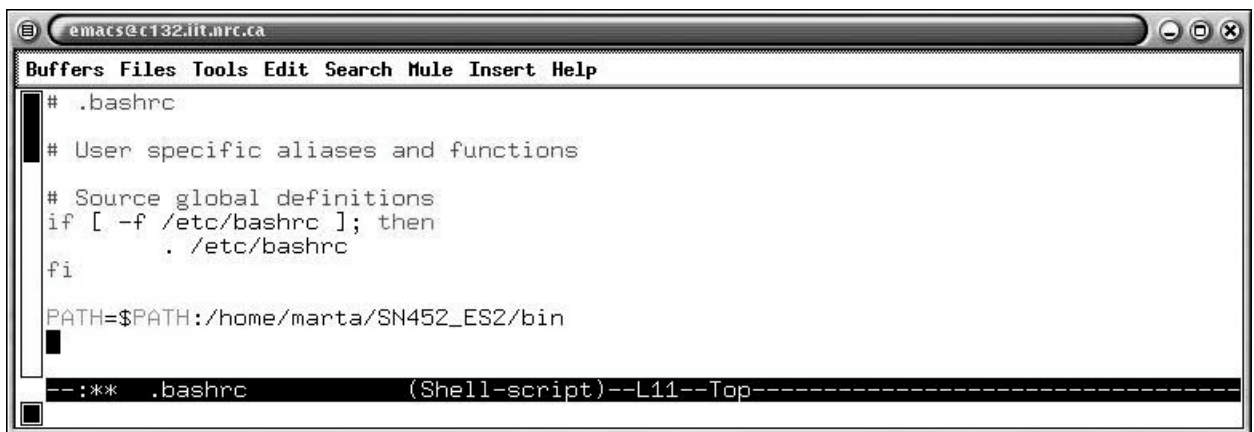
emacs@c132.iit.nrc.ca

Buffers Files Tools Edit Search Mule Insert Help

# .bashrc

# User specific aliases and functions

# Source global definitions
if [ -f /etc/bashrc ]; then
        . /etc/bashrc
fi

PATH=$PATH:/home/marta/SN452_ES2/bin

--:**  .bashrc          (Shell-script)--L11--Top------------------------------------